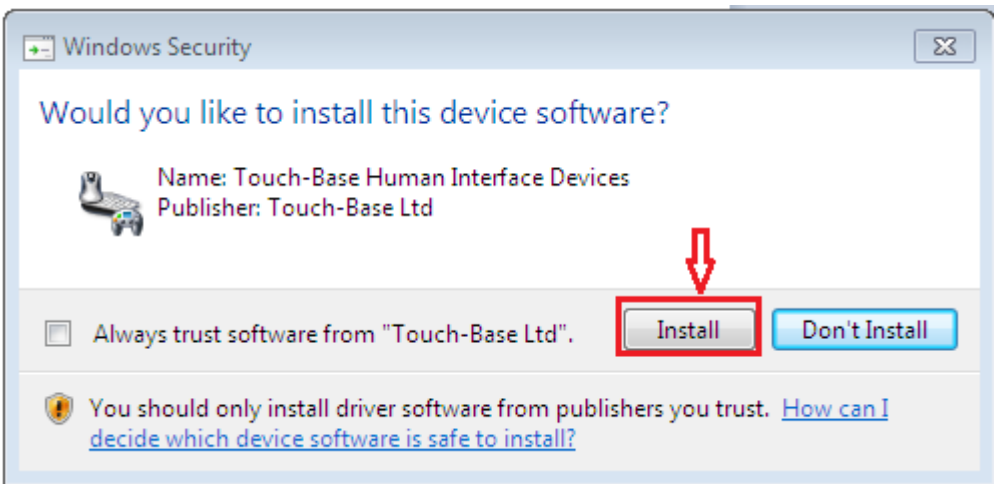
Windows Security

Would you like to install this device software?

Name: Touch-Base Human Interface Devices
Publisher: Touch-Base Ltd

Always trust software from "Touch-Base Ltd".

Install

Don't Install

You should only install driver software from publishers you trust. How can I decide which device software is safe to install?